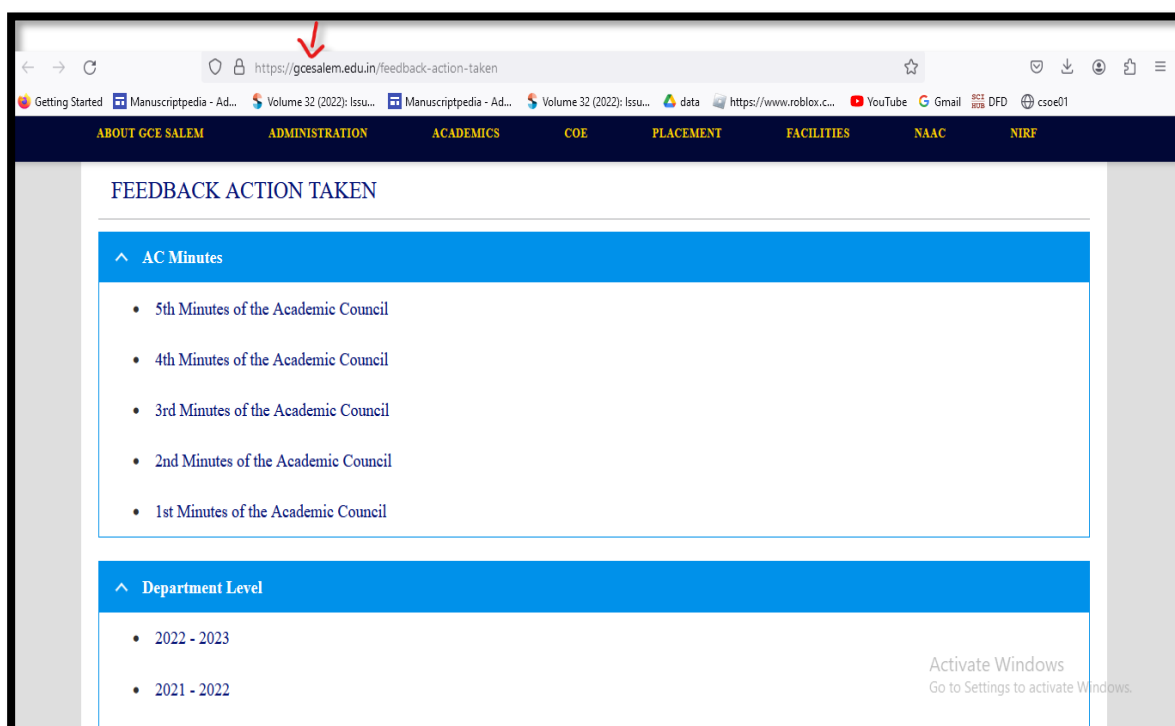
https://gcesalem.edu.in/feedback-action-taken

Getting Started Manuscriptpedia - Ad... Volume 32 (2022): Issu... Manuscriptpedia - Ad... Volume 32 (2022): Issu... data https://www.roblox.c... YouTube Gmail DFD csoe01

ABOUT GCE SALEM ADMINISTRATION ACADEMICS COE PLACEMENT FACILITIES NAAC NIRF

FEEDBACK ACTION TAKEN

AC Minutes

- 5th Minutes of the Academic Council
- 4th Minutes of the Academic Council
- 3rd Minutes of the Academic Council
- 2nd Minutes of the Academic Council
- 1st Minutes of the Academic Council

Department Level

- 2022 - 2023
- 2021 - 2022

Activate Windows
Go to Settings to activate Windows.